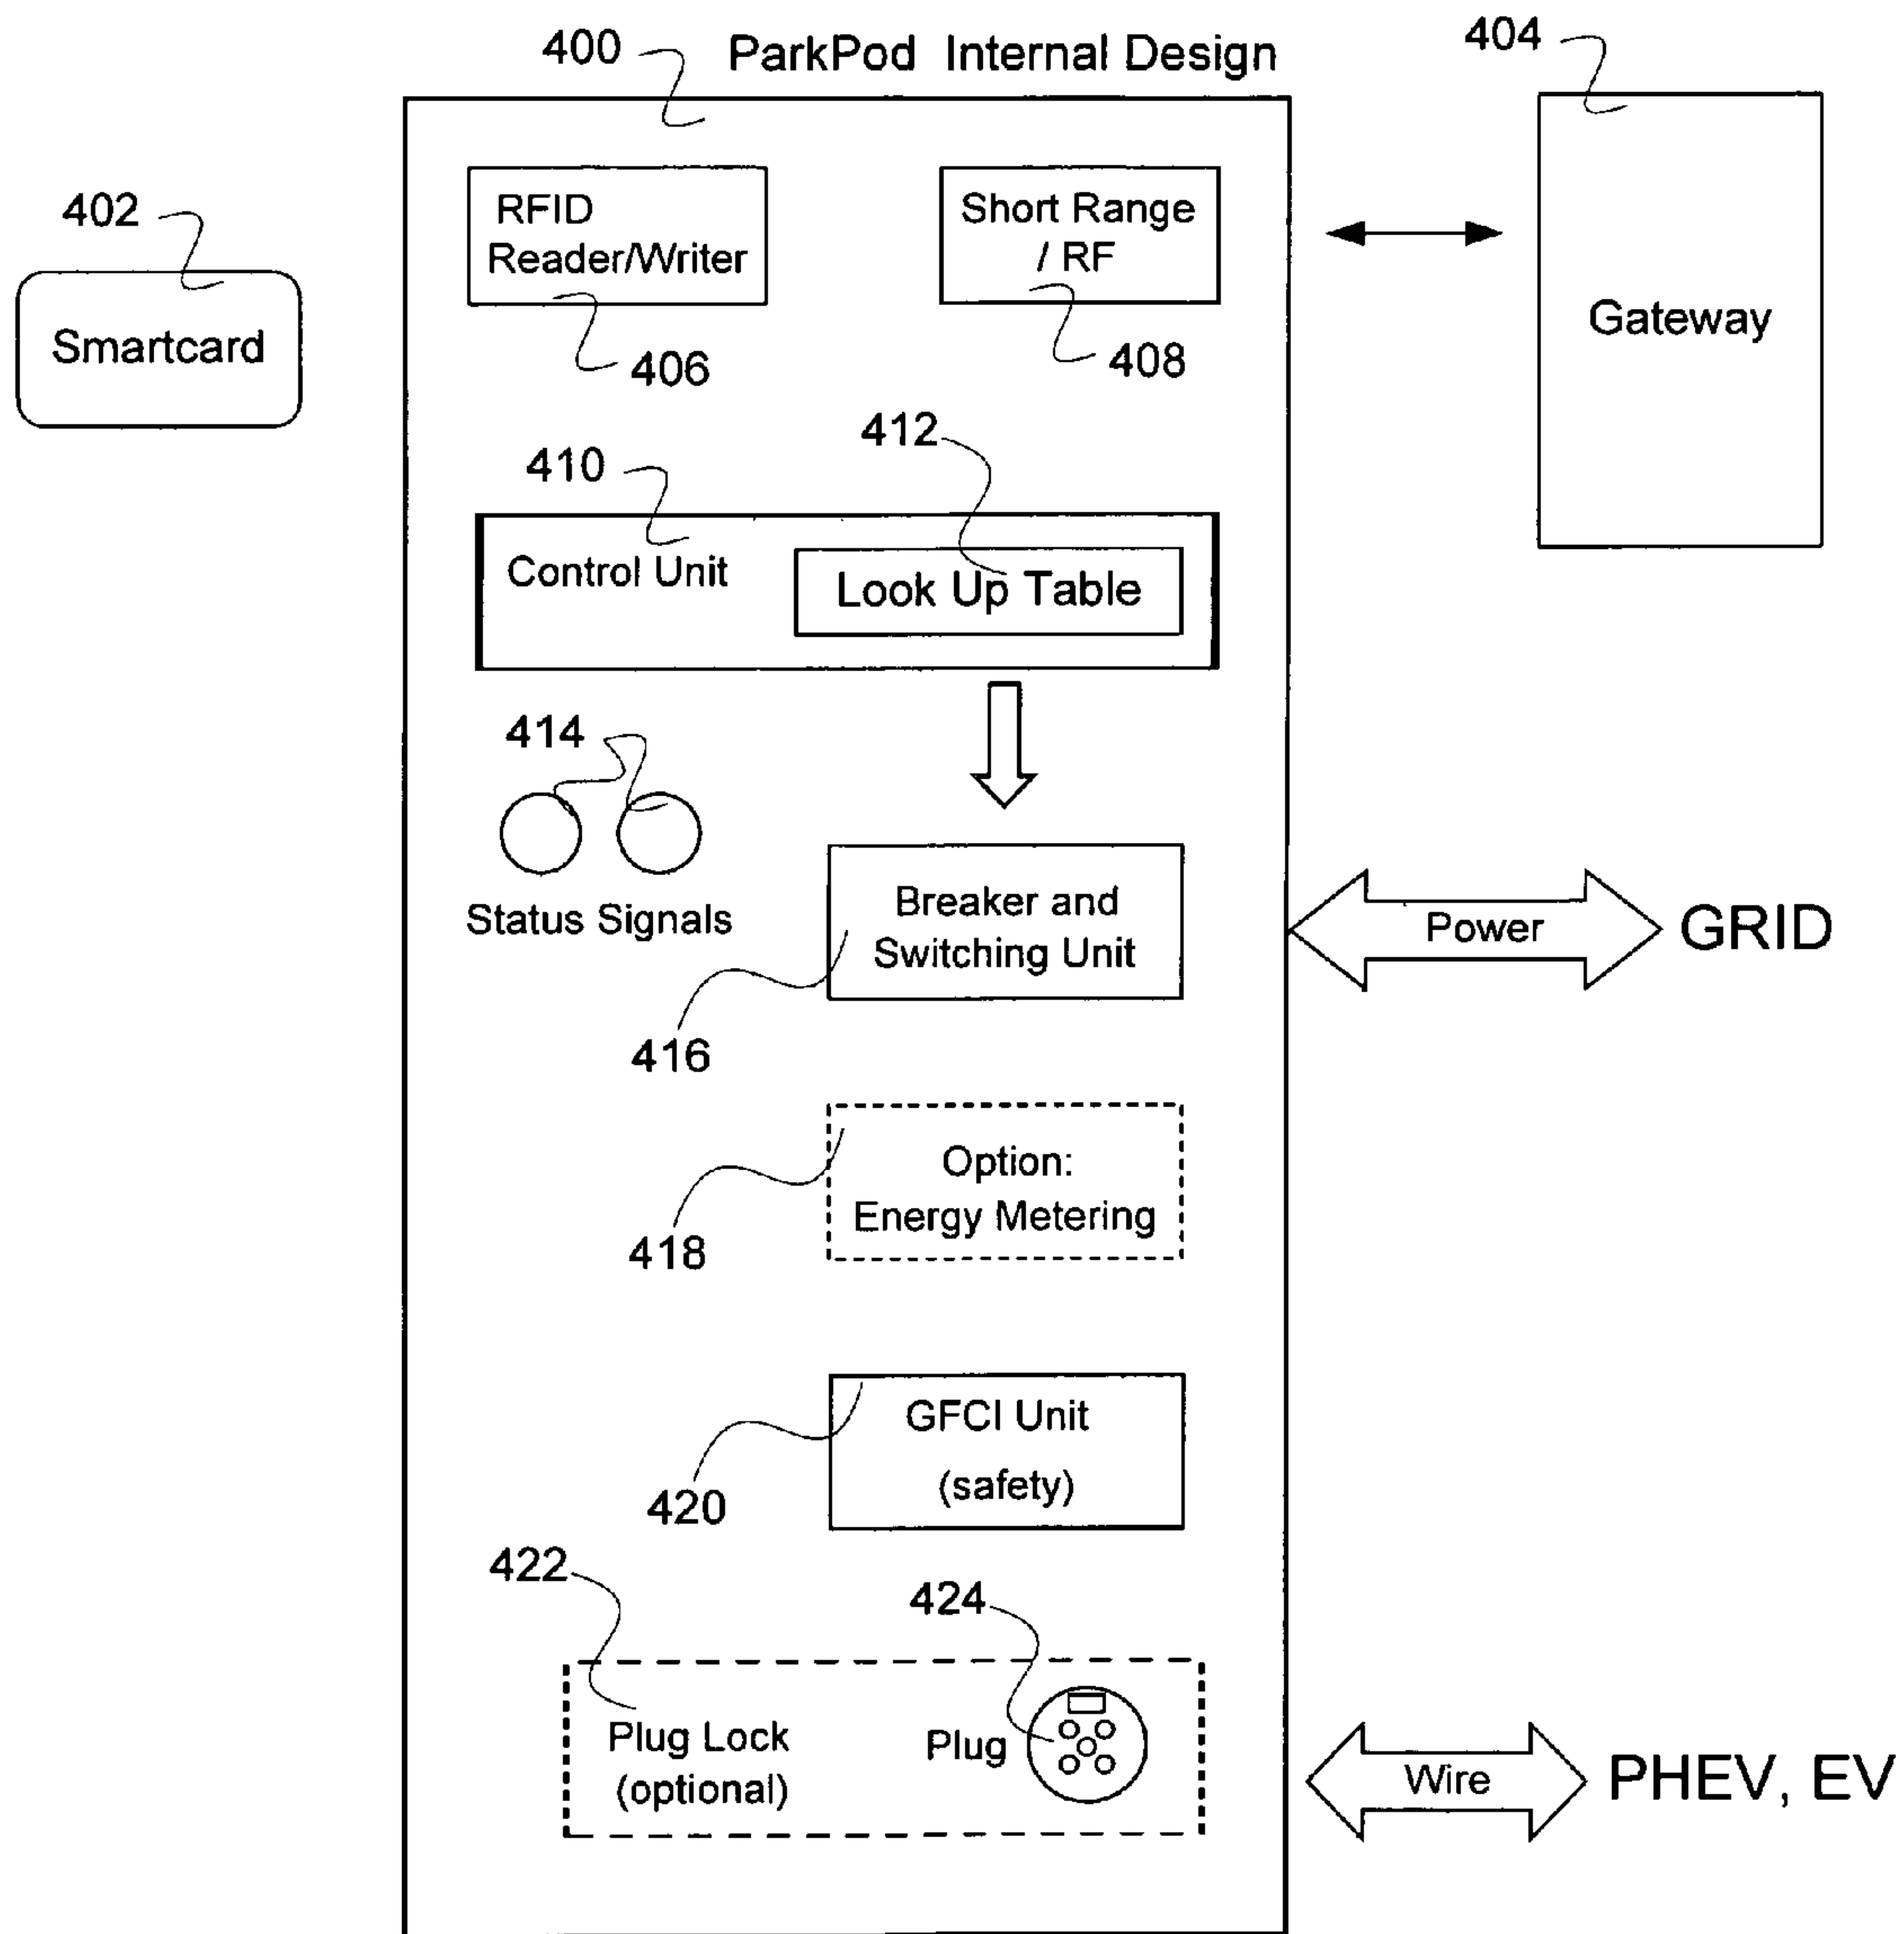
400 ParkPod Internal Design

404

402

Smartcard

RFID Reader/Writer

406

Short Range / RF

408

Gateway

412

410

Control Unit

Look Up Table

414

Status Signals

Breaker and Switching Unit

Power

GRID

416

Option: Energy Metering

418

GFCI Unit

(safety)

420

422

424

Plug Lock (optional)

Plug

Wire

PHEV, EV